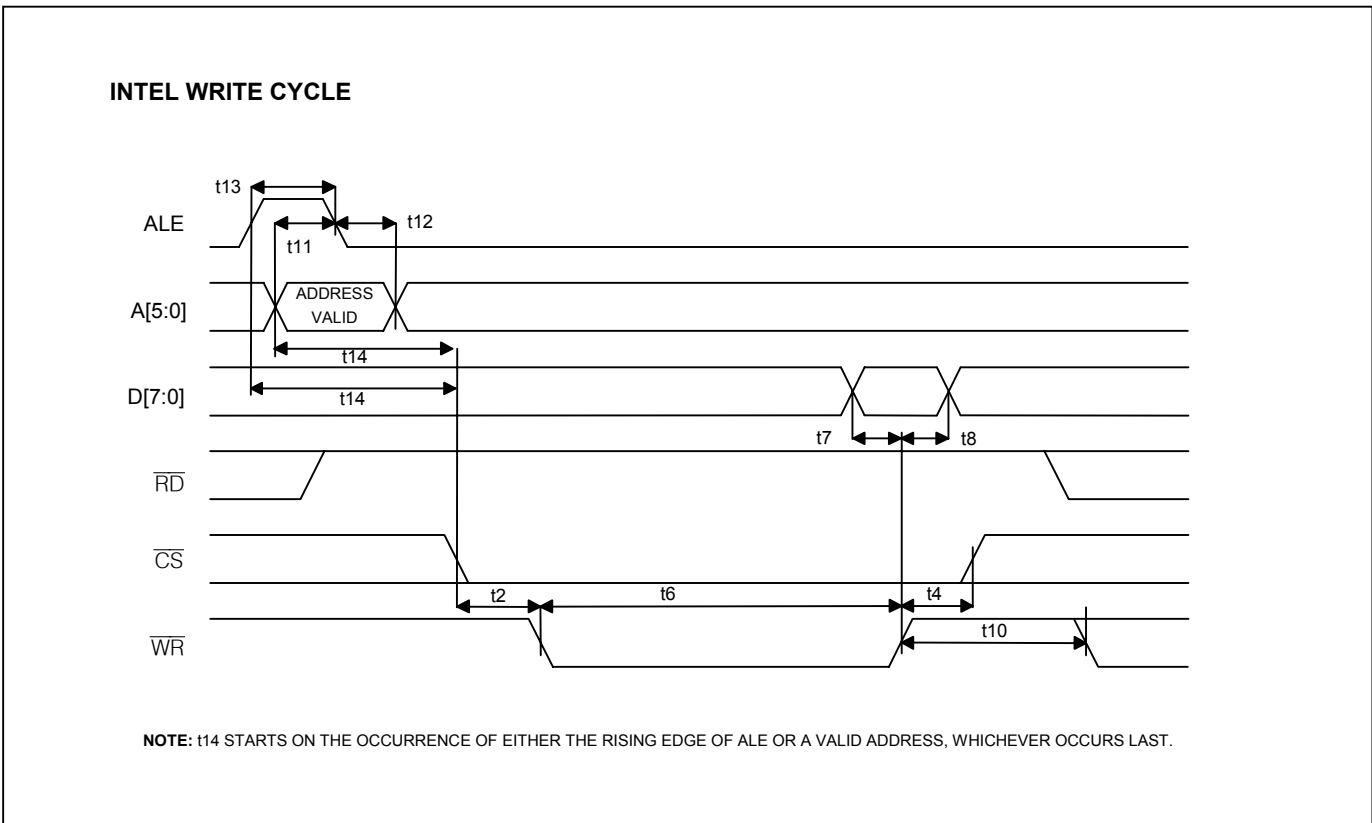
INTEL WRITE CYCLE

t13

ALE

t11

t12

A[5:0]

ADDRESS VALID

t14

D[7:0]

t14

t7

t8

$\overline{RD}$

$\overline{CS}$

t2

t6

t4

$\overline{WR}$

t10

NOTE: t14 STARTS ON THE OCCURRENCE OF EITHER THE RISING EDGE OF ALE OR A VALID ADDRESS, WHICHEVER OCCURS LAST.